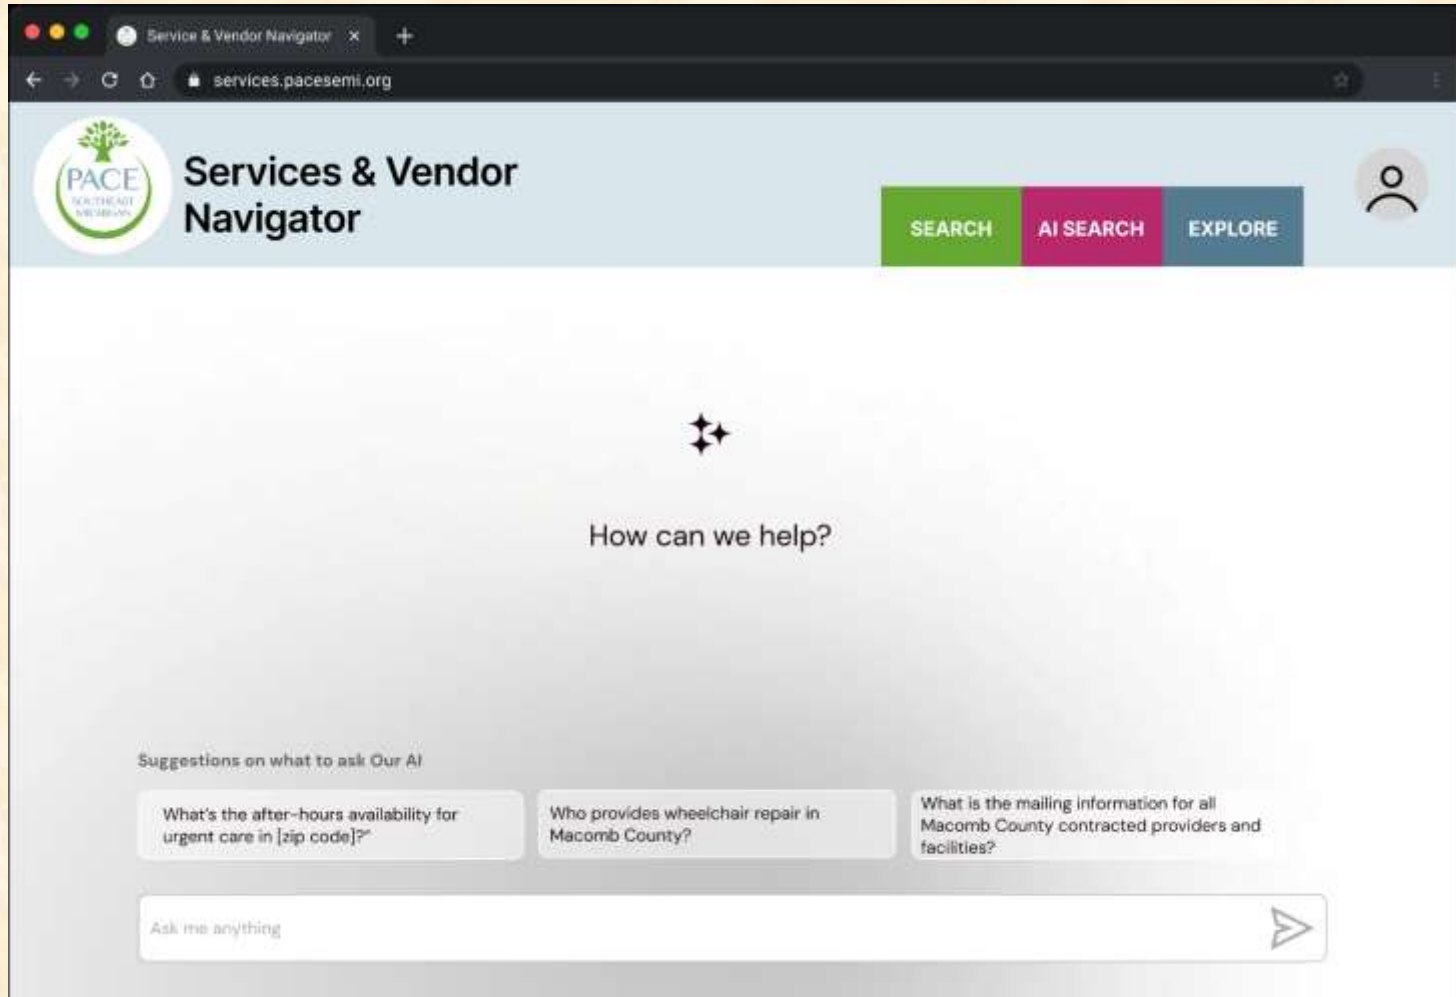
Service & Vendor Navigator ×

services.pacesemi.org

PACE SOUTHEAST MICHIGAN

Services & Vendor Navigator

SEARCH AI SEARCH EXPLORE

How can we help?

Suggestions on what to ask Our AI

What's the after-hours availability for urgent care in [zip code]?"

Who provides wheelchair repair in Macomb County?

What is the mailing information for all Macomb County contracted providers and facilities?

Ask me anything